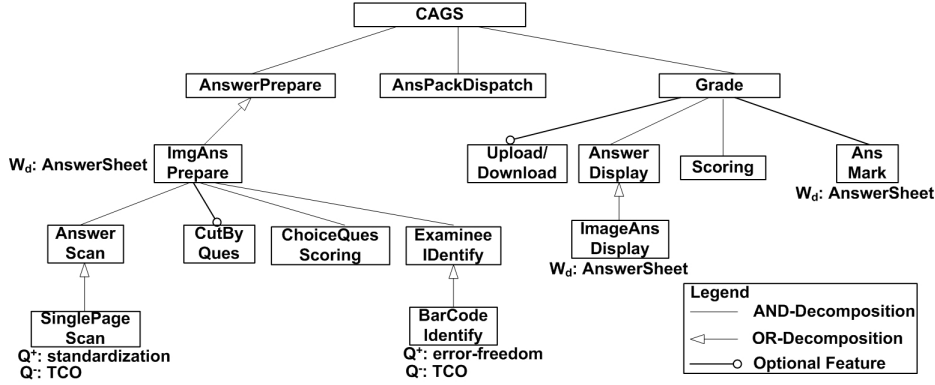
CAGS

AnswerPrepare

AnsPackDispatch

Grade

$W_d$: AnswerSheet

ImgAns Prepare

Upload/ Download

Answer Display

Scoring

Ans Mark

$W_d$: AnswerSheet

Answer Scan

CutBy Ques

ChoiceQues Scoring

Examinee IDentify

ImageAns Display

$W_d$: AnswerSheet

SinglePage Scan

$Q^+$: standardization

$Q^-$: TCO

BarCode Identify

$Q^+$: error-freedom

$Q^-$: TCO

Legend

AND-Decomposition

OR-Decomposition

Optional Feature